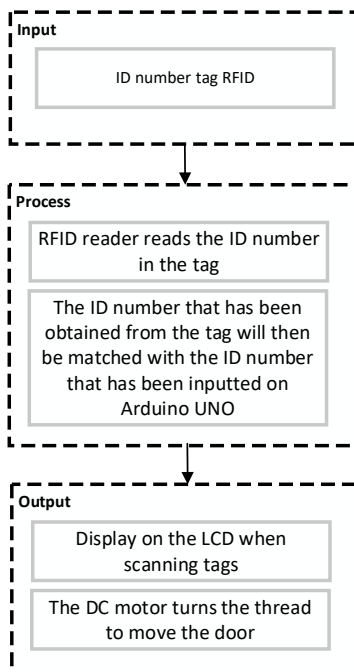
Input

ID number tag RFID

Process

RFID reader reads the ID number in the tag

The ID number that has been obtained from the tag will then be matched with the ID number that has been inputted on Arduino UNO

Output

Display on the LCD when scanning tags

The DC motor turns the thread to move the door